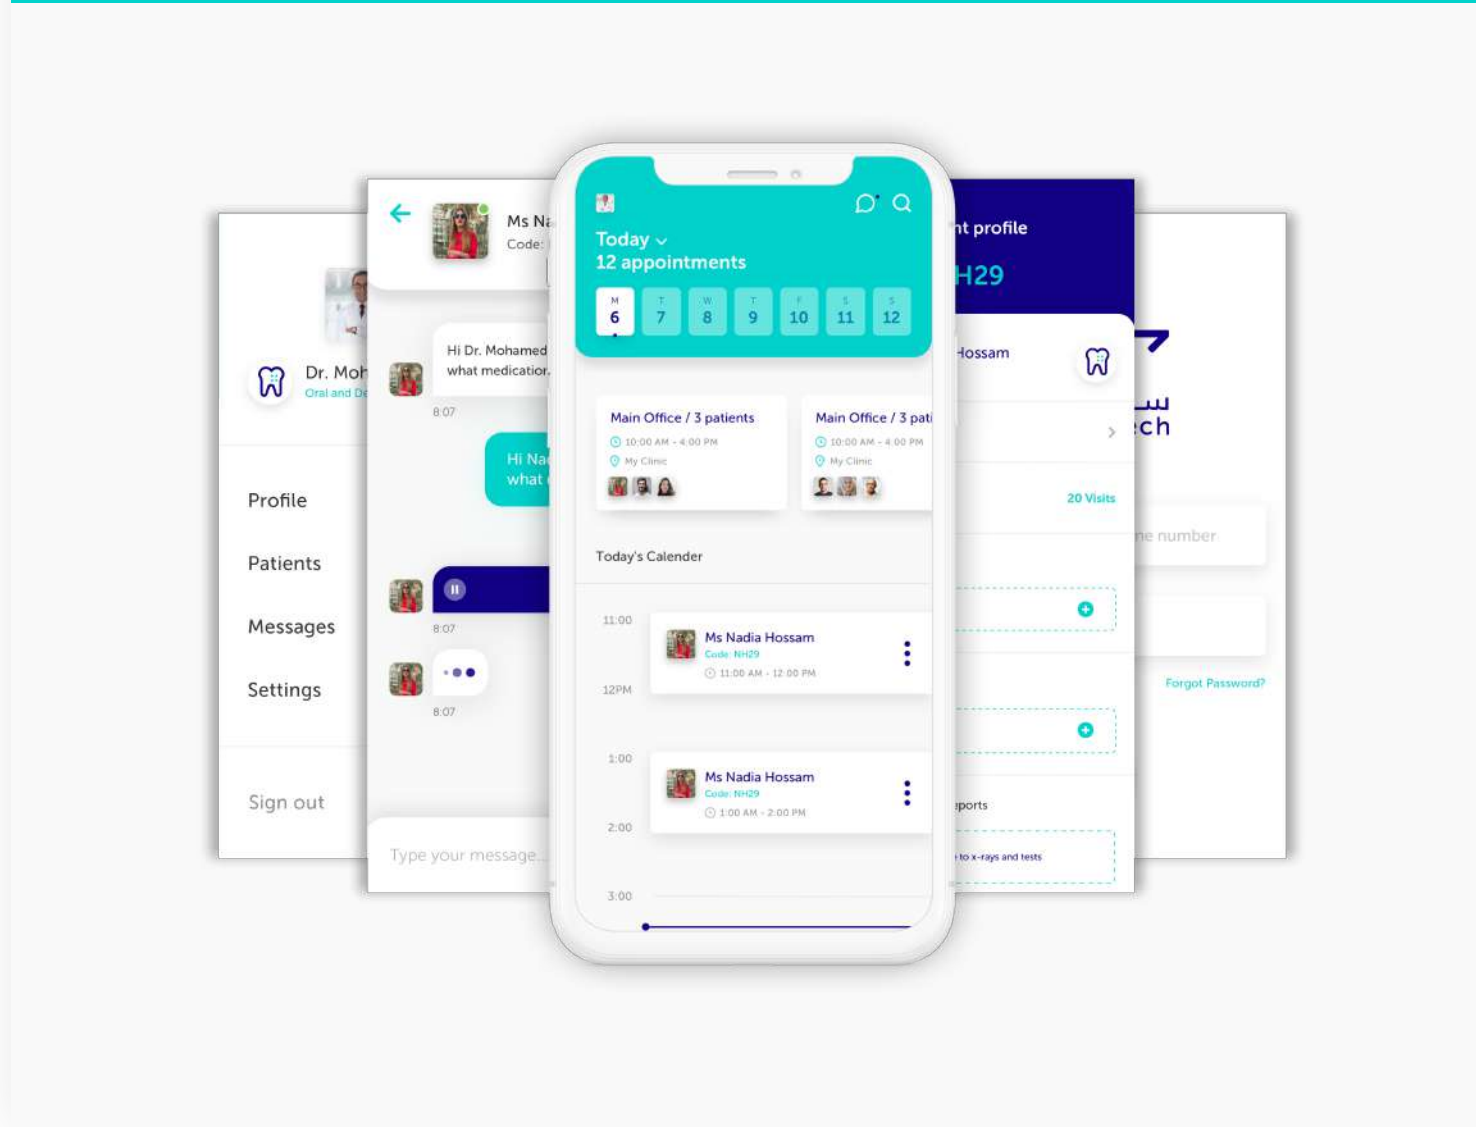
Dr. Moh
Oral and De

Profile

Patients

Messages

Settings

Sign out

Ms Na
Code:

Hi Dr. Mohamed
what medication

8:07

Hi Na
what

8:07

8:07

Type your message...

Today
12 appointments

| M 6 | T 7 | W 8 | T 9 | F 10 | S 11 | S 12 |
|---|---|---|---|---|---|---|

Main Office / 3 patients
10:00 AM - 4:00 PM
My Clinic

Main Office / 3 pati
10:00 AM - 4:00 PM
My Clinic

Today's Calender

11:00

Ms Nadia Hossam
Code: NH29
11:00 AM - 12:00 PM

12PM

1:00

Ms Nadia Hossam
Code: NH29
1:00 AM - 2:00 PM

2:00

3:00

nt profile
H29

Hossam

20 Visits

ports

to x-rays and tests

سـ
ech

ne number

Forgot Password?